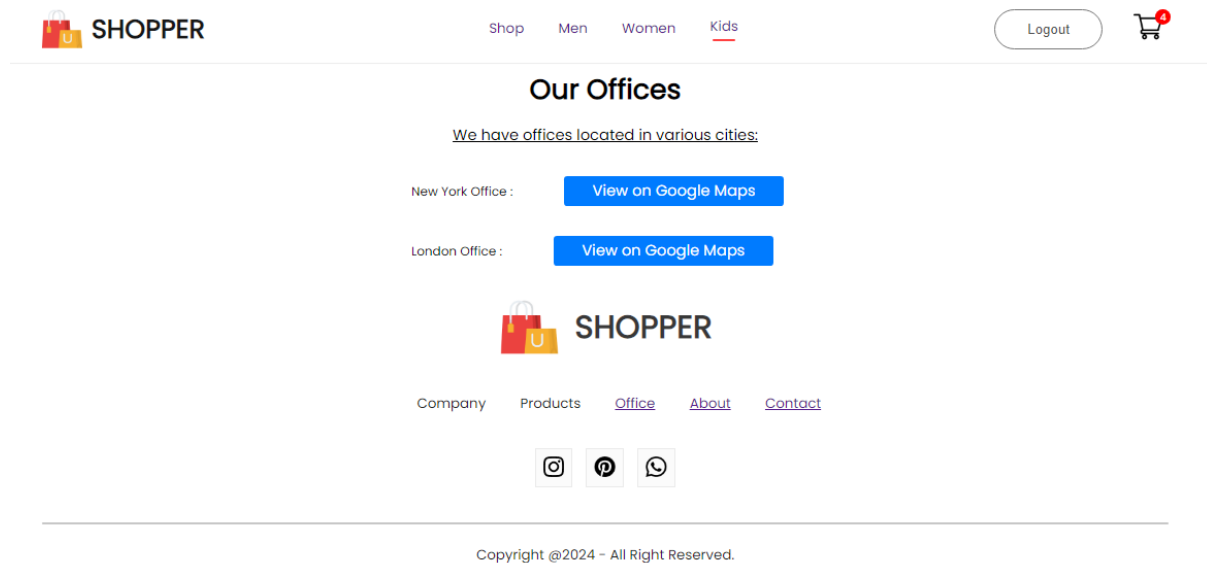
U SHOPPER

Shop Men Women Kids

Logout

4

Our Offices

We have offices located in various cities:

New York Office : View on Google Maps

London Office : View on Google Maps

U SHOPPER

Company Products Office About Contact

Copyright @2024 - All Right Reserved.